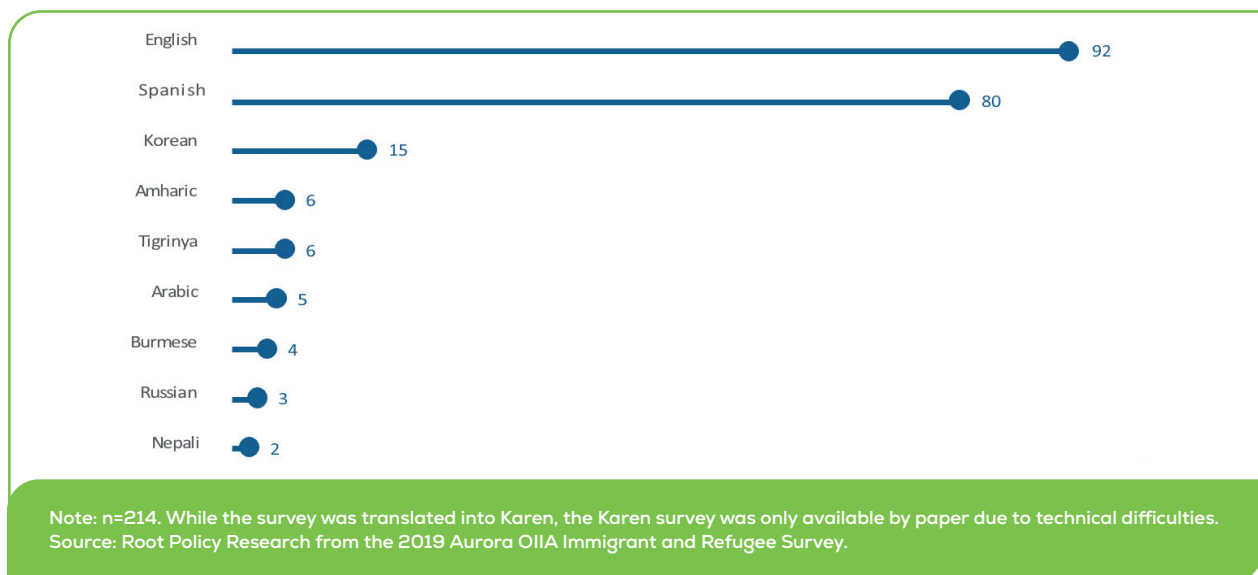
English 92

Spanish 80

Korean 15

Amharic 6

Tigrinya 6

Arabic 5

Burmese 4

Russian 3

Nepali 2

Note: n=214. While the survey was translated into Karen, the Karen survey was only available by paper due to technical difficulties.
Source: Root Policy Research from the 2019 Aurora OIIA Immigrant and Refugee Survey.